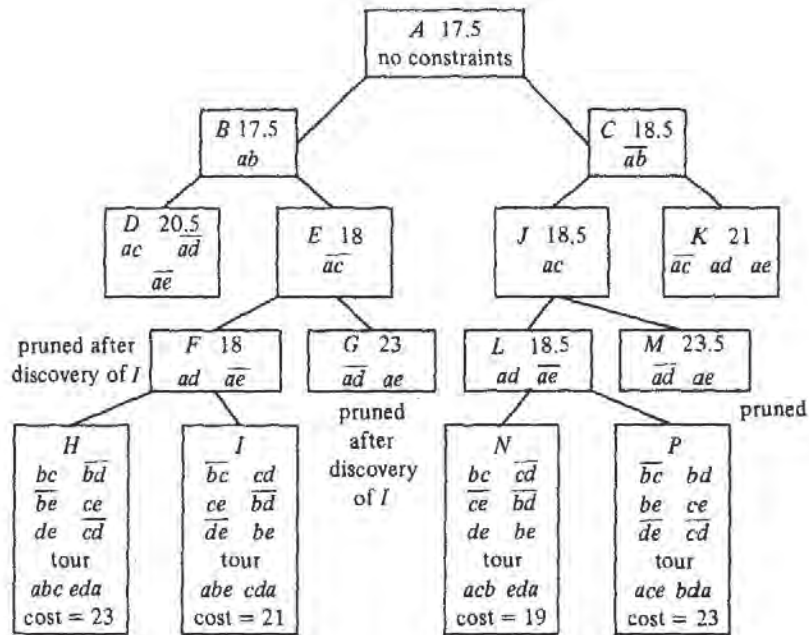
$A$ 17.5
no constraints

$B$ 17.5
$ab$

$C$ 18.5
$\overline{ab}$

$D$ 20.5
$ac$ $\overline{ad}$
$\overline{ae}$

$E$ 18
$\overline{ac}$

$J$ 18.5
$ac$

$K$ 21
$\overline{ac}$ $ad$ $ae$

pruned after discovery of $I$

$F$ 18
$ad$ $\overline{ae}$

$G$ 23
$\overline{ad}$ $ae$

$L$ 18.5
$ad$ $\overline{ae}$

$M$ 23.5
$\overline{ad}$ $ae$

pruned

$H$
$bc$ $\overline{bd}$
$\overline{be}$ $ce$
$de$ $\overline{cd}$
tour
$abc$ $eda$
cost = 23

$I$
$\overline{bc}$ $cd$
$ce$ $\overline{bd}$
$\overline{de}$ $be$
tour
$abe$ $cda$
cost = 21

pruned after discovery of $I$

$N$
$bc$ $\overline{cd}$
$\overline{ce}$ $\overline{bd}$
$de$ $be$
tour
$acb$ $eda$
cost = 19

$P$
$\overline{bc}$ $bd$
$be$ $ce$
$\overline{de}$ $\overline{cd}$
tour
$ace$ $bda$
cost = 23